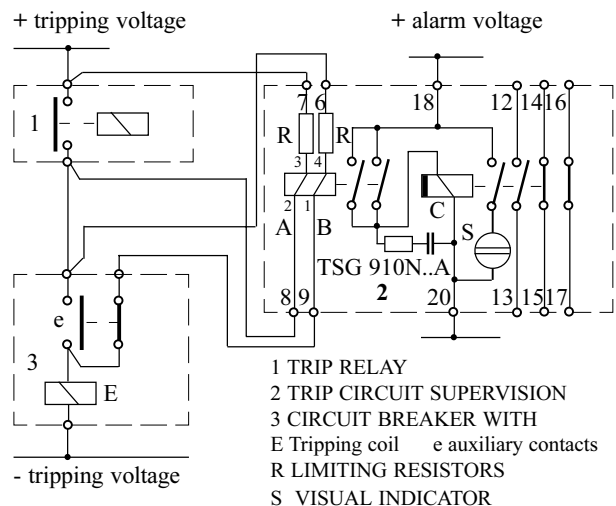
+ tripping voltage

+ alarm voltage

1

7 6

18

12 14 16

R

R

3 4

2 1

A B

C

S

TSG 910N..A

2

8 9

20

13 15 17

e

3

E

- tripping voltage

1 TRIP RELAY
2 TRIP CIRCUIT SUPERVISION
3 CIRCUIT BREAKER WITH
E Tripping coil e auxiliary contacts
R LIMITING RESISTORS
S VISUAL INDICATOR